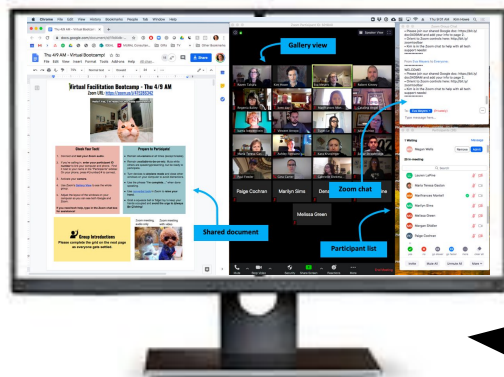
Chrome File Edit View History Bookmarks People Tab Window Help

Thu 4/9 AM - Virtual Bootcamp

Thu 4/9 AM - Virtual Bootcamp

Share

Virtual Facilitation Bootcamp - Thu 4/9 AM

Zoom URL: https://zoom.us/j/4103355742

Check Your Tech!

Prepare to Participate!

Group Introductions

Please complete the grid on the next page as everyone gets settled

Gallery view

Zoom chat

Shared document

Participant list

Paige Cochran

Marilyn Sims

Melissa Green

Zoom Group Chat

Participants (22)

Meeting

Megan Wells

Lauren LaRoe

Marilyn Sims

Melissa Green

Paige Cochran

Invite

Mute All

Unmute All

More